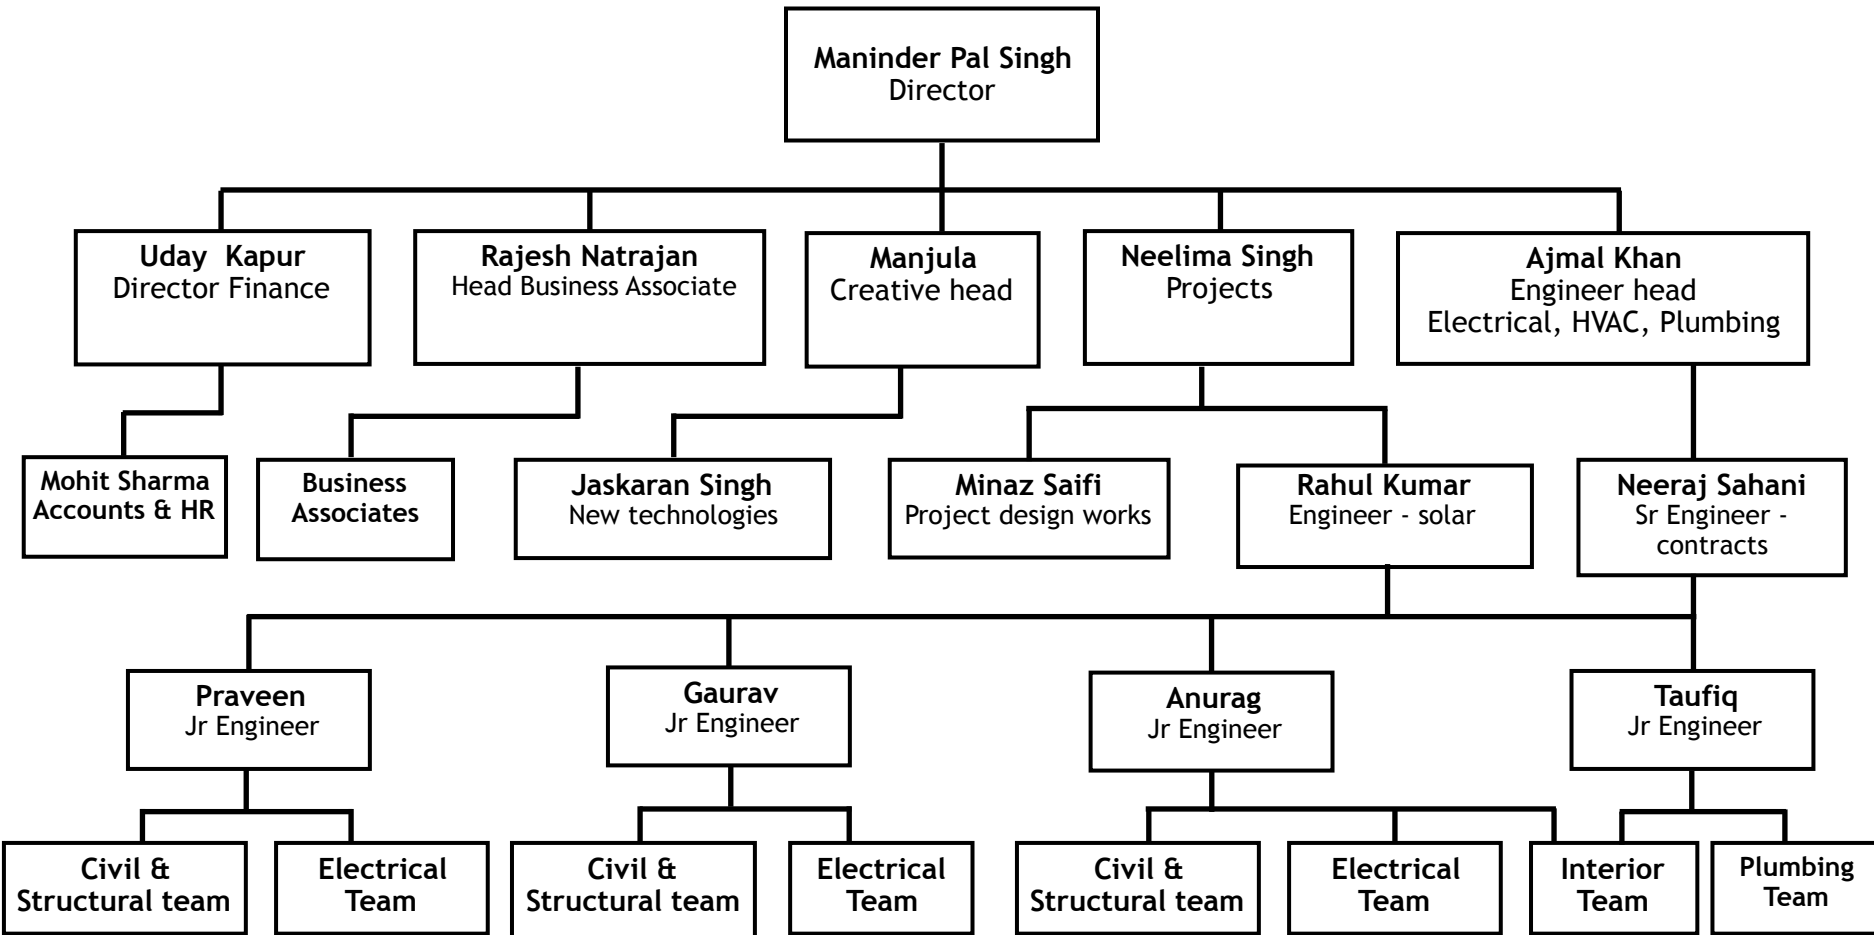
Maninder Pal Singh
Director

Uday Kapur
Director Finance

Rajesh Natrajan
Head Business Associate

Manjula
Creative head

Neelima Singh
Projects

Ajmal Khan
Engineer head
Electrical, HVAC, Plumbing

Mohit Sharma
Accounts & HR

Business
Associates

Jaskaran Singh
New technologies

Minaz Saifi
Project design works

Rahul Kumar
Engineer - solar

Neeraj Sahani
Sr Engineer - contracts

Praveen
Jr Engineer

Gaurav
Jr Engineer

Anurag
Jr Engineer

Taufiq
Jr Engineer

Civil & Structural team

Electrical Team

Civil & Structural team

Electrical Team

Civil & Structural team

Electrical Team

Interior Team

Plumbing Team